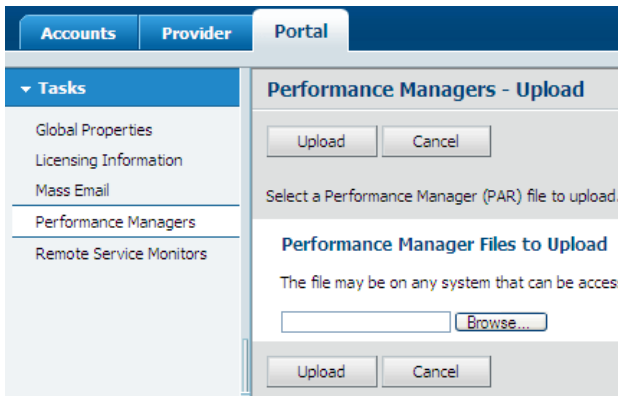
Accounts
Provider
Portal

▾ Tasks

Global Properties
Licensing Information
Mass Email
Performance Managers
Remote Service Monitors

Performance Managers - Upload

Upload
Cancel

Select a Performance Manager (PAR) file to upload.

Performance Manager Files to Upload

The file may be on any system that can be acces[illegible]

Browse...

Upload
Cancel